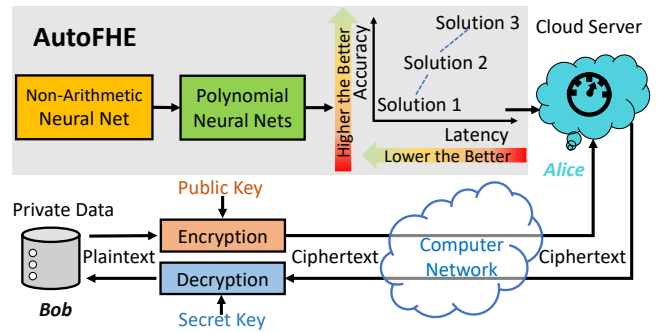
AutoFHE

Non-Arithmetic Neural Net

Polynomial Neural Nets

Higher the Better

Accuracy

Solution 3

Solution 2

Solution 1

Latency

Lower the Better

Cloud Server

Alice

Public Key

Private Data

Encryption

Plaintext

Decryption

Bob

Secret Key

Ciphertext

Computer Network

Ciphertext